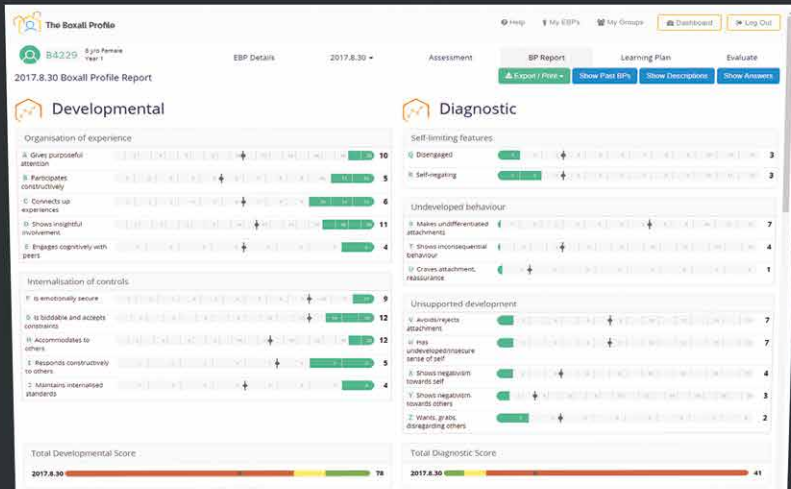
The Boxall Profile

Help My EBPs My Groups Dashboard Log Out

B4229 8 y/o Female Year 1

EBP Details 2017.8.30 Assessment BP Report Learning Plan Evaluate

2017.8.30 Boxall Profile Report

Export / Print Show Past BPs Show Descriptions Show Answers

Developmental

Organisation of experience

A Gives purposeful attention 10

B Participates constructively 5

C Connects up experiences 6

D Shows insightful involvement 11

E Engages cognitively with peers 4

Internalisation of controls

F Is emotionally secure 9

G Is biddable and accepts constraints 12

H Accommodates to others 12

I Responds constructively to others 5

J Maintains internalised standards 4

Total Developmental Score

2017.8.30 78

Diagnostic

Self-limiting features

Q Disengaged 3

R Self-negating 3

Undeveloped behaviour

S Makes undifferentiated attachments 7

T Shows inconsequential behaviour 4

U Craves attachment, reassurance 1

Unsupported development

V Avoids/rejects attachment 7

W Has undeveloped/insecure sense of self 7

X Shows negativism towards self 4

Y Shows negativism towards others 3

Z Wants, grabs, disregarding others 2

Total Diagnostic Score

2017.8.30 41